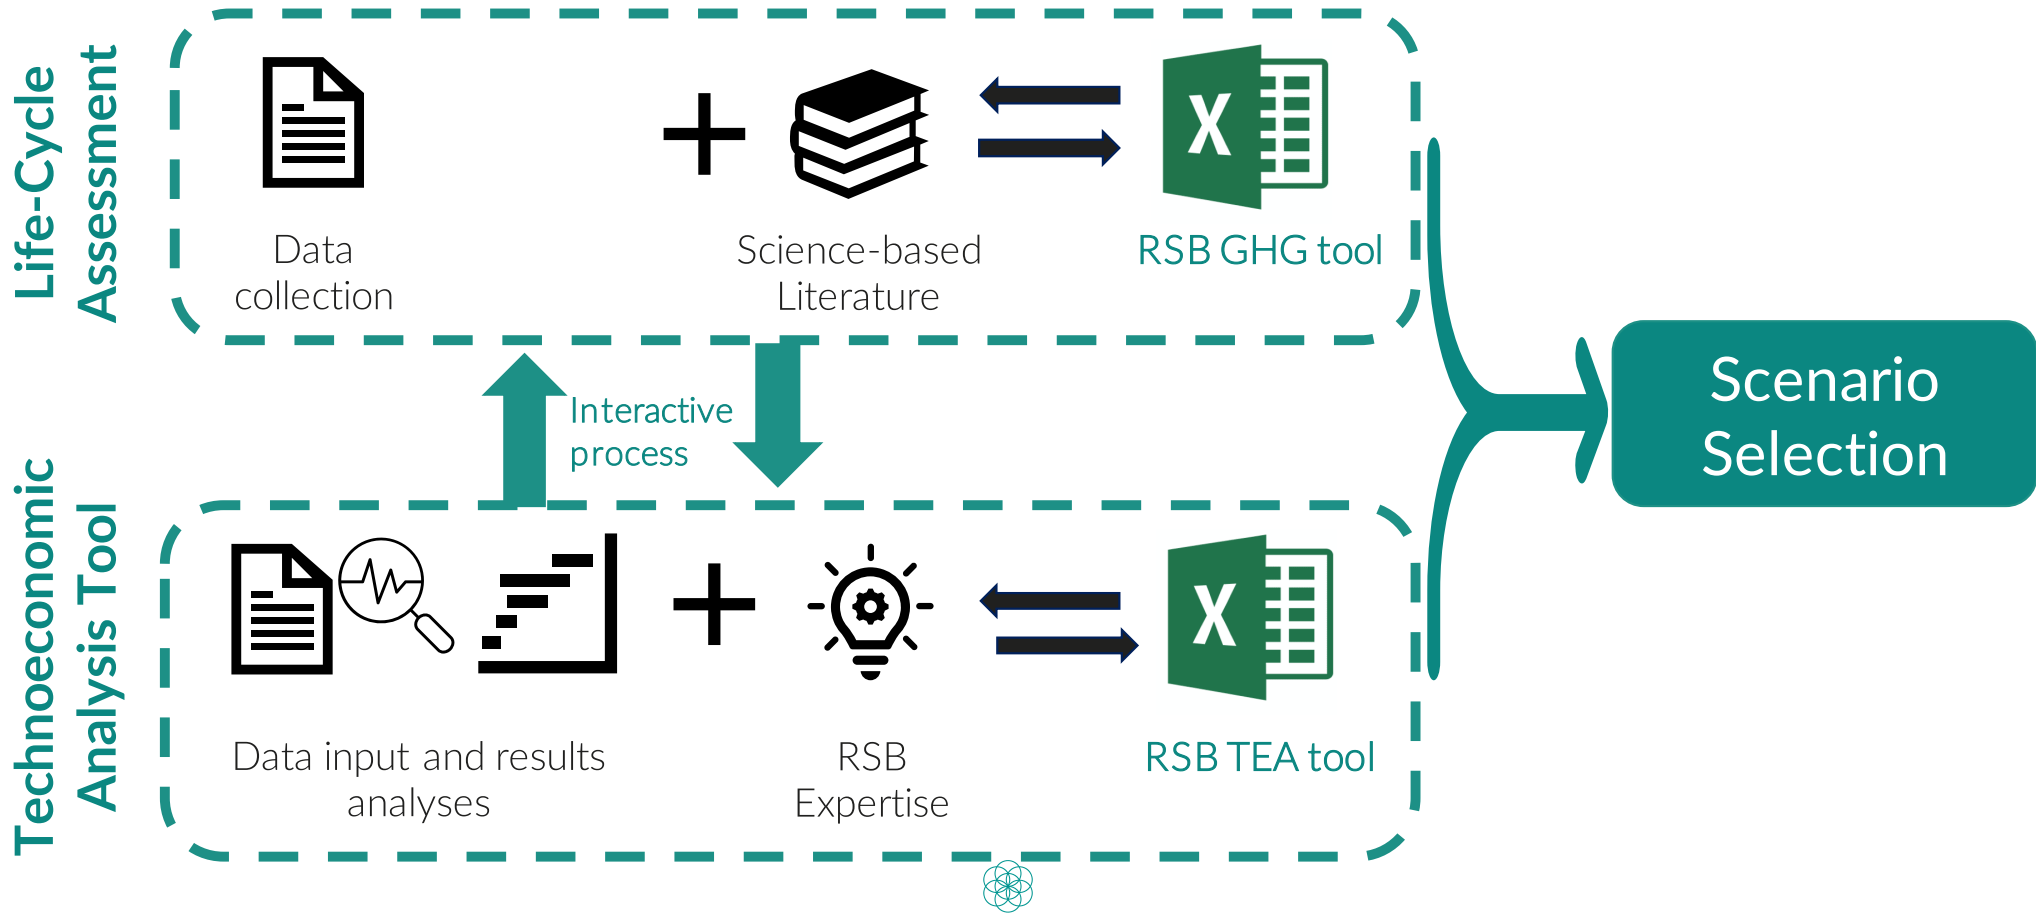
Life-Cycle Assessment

Data collection

Science-based Literature

RSB GHG tool

Interactive process

Technoeconomic Analysis Tool

Data input and results analyses

RSB Expertise

RSB TEA tool

Scenario Selection